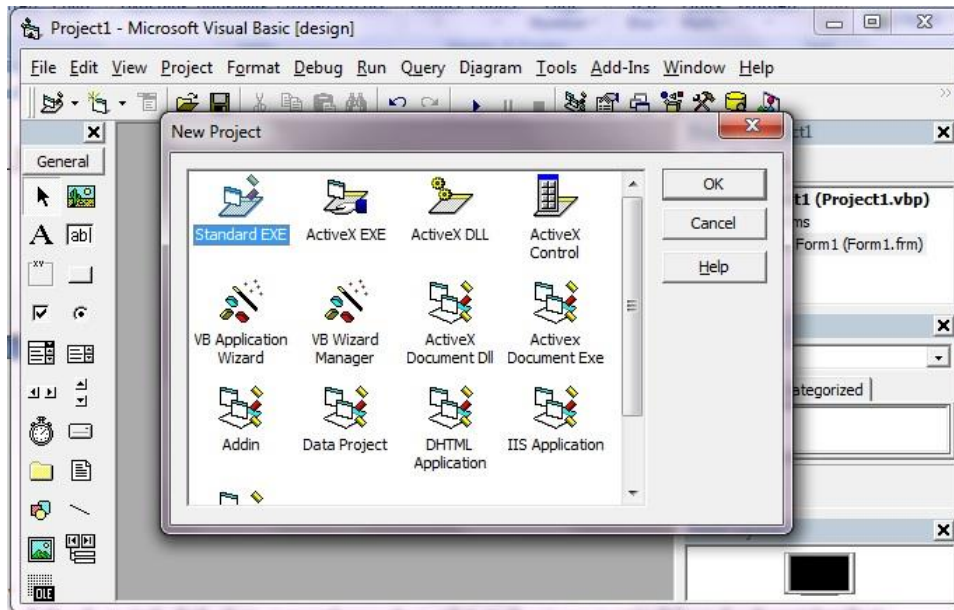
Project1 - Microsoft Visual Basic [design]

File Edit View Project Format Debug Run Query Diagram Tools Add-Ins Window Help

General

New Project

Standard EXE
ActiveX EXE
ActiveX DLL
ActiveX Control
VB Application Wizard
VB Wizard Manager
ActiveX Document Dll
Activex Document Exe
Addin
Data Project
DHTML Application
IIS Application

OK
Cancel
Help

t1 (Project1.vbp)
ms
Form1 (Form1.frm)

ategorized

OLE